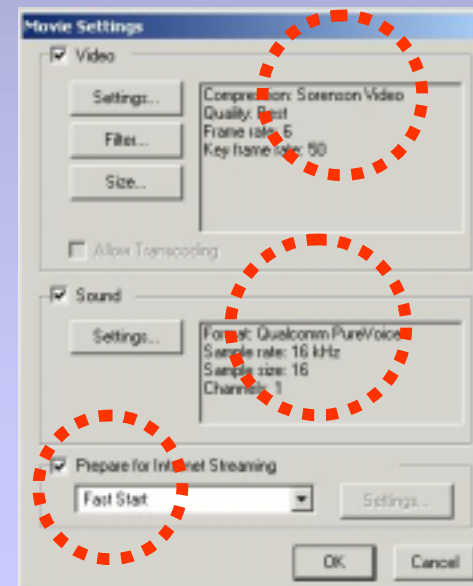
Movie Settings

Video

Settings...

Filter...

Size...

Compression: Sorenson Video
Quality: Best
Frame rate: 6
Key frame rate: 50

Allow Transcoding

Sound

Settings...

Format: Qualcomm PureVoice
Sample rate: 16 kHz
Sample size: 16
Channels: 1

Prepare for Internet Streaming

Fast Start

Settings...

OK

Cancel